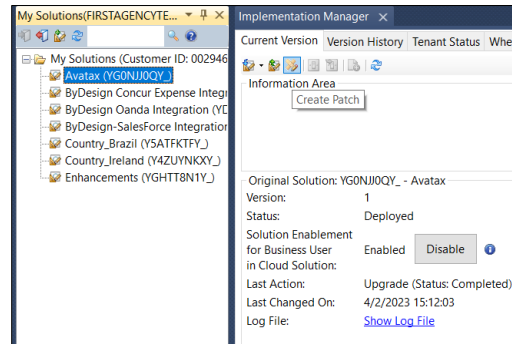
My Solutions(FIRSTAGENCYTE...

My Solutions (Customer ID: 002946
Avatax (YG0NJJ0QY_)
ByDesign Concur Expense Integr
ByDesign Oanda Integration (YD
ByDesign-SalesForce Integration
Country_Brazil (Y5ATFKTFY_)
Country_Ireland (Y4ZUYNKXY_)
Enhancements (YGHTT8N1Y_)

Implementation Manager ×

Current Version | Version History | Tenant Status | Whe

Information Area
Create Patch

Original Solution: YG0NJJ0QY_ - Avatax
Version: 1
Status: Deployed
Solution Enablement for Business User in Cloud Solution: Enabled Disable
Last Action: Upgrade (Status: Completed)
Last Changed On: 4/2/2023 15:12:03
Log File: Show Log File